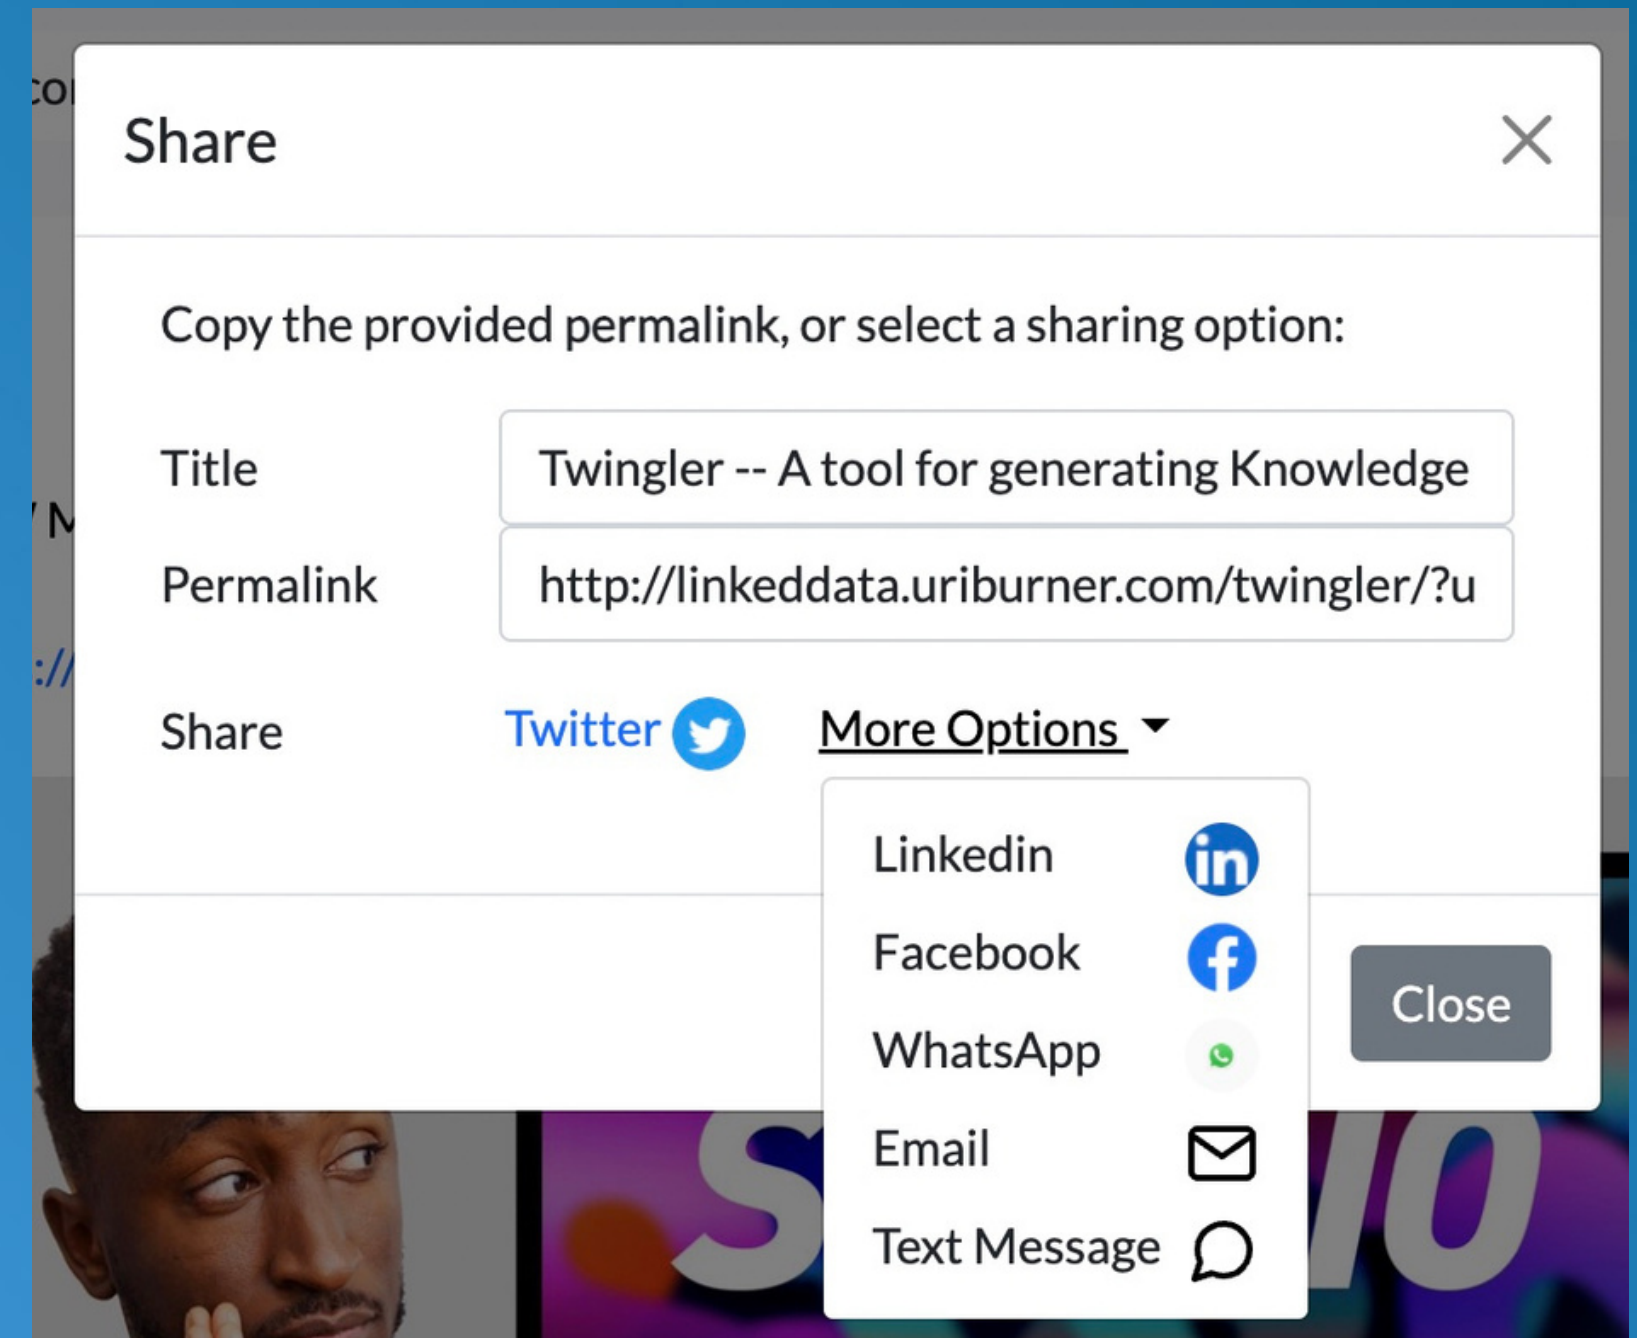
Share

Copy the provided permalink, or select a sharing option:

Title Twingler -- A tool for generating Knowledge

Permalink http://linkeddata.uriburner.com/twingler/?u

Share Twitter More Options

Linkedin
Facebook
WhatsApp
Email
Text Message

Close